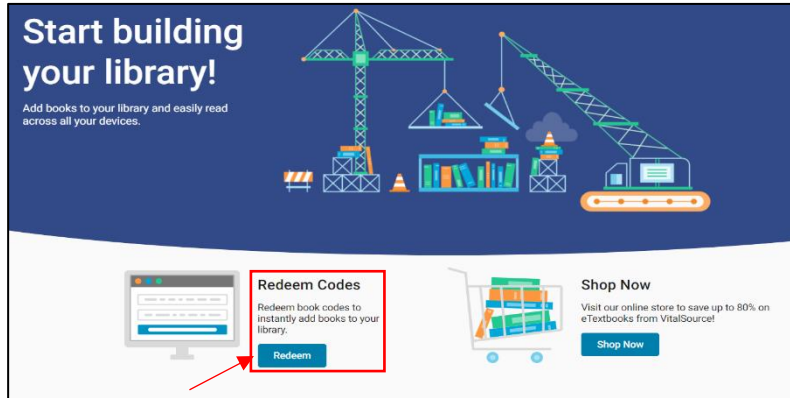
Start building your library!

Add books to your library and easily read across all your devices.

Redeem Codes

Redeem book codes to instantly add books to your library.

Redeem

Shop Now

Visit our online store to save up to 80% on eTextbooks from VitalSource!

Shop Now